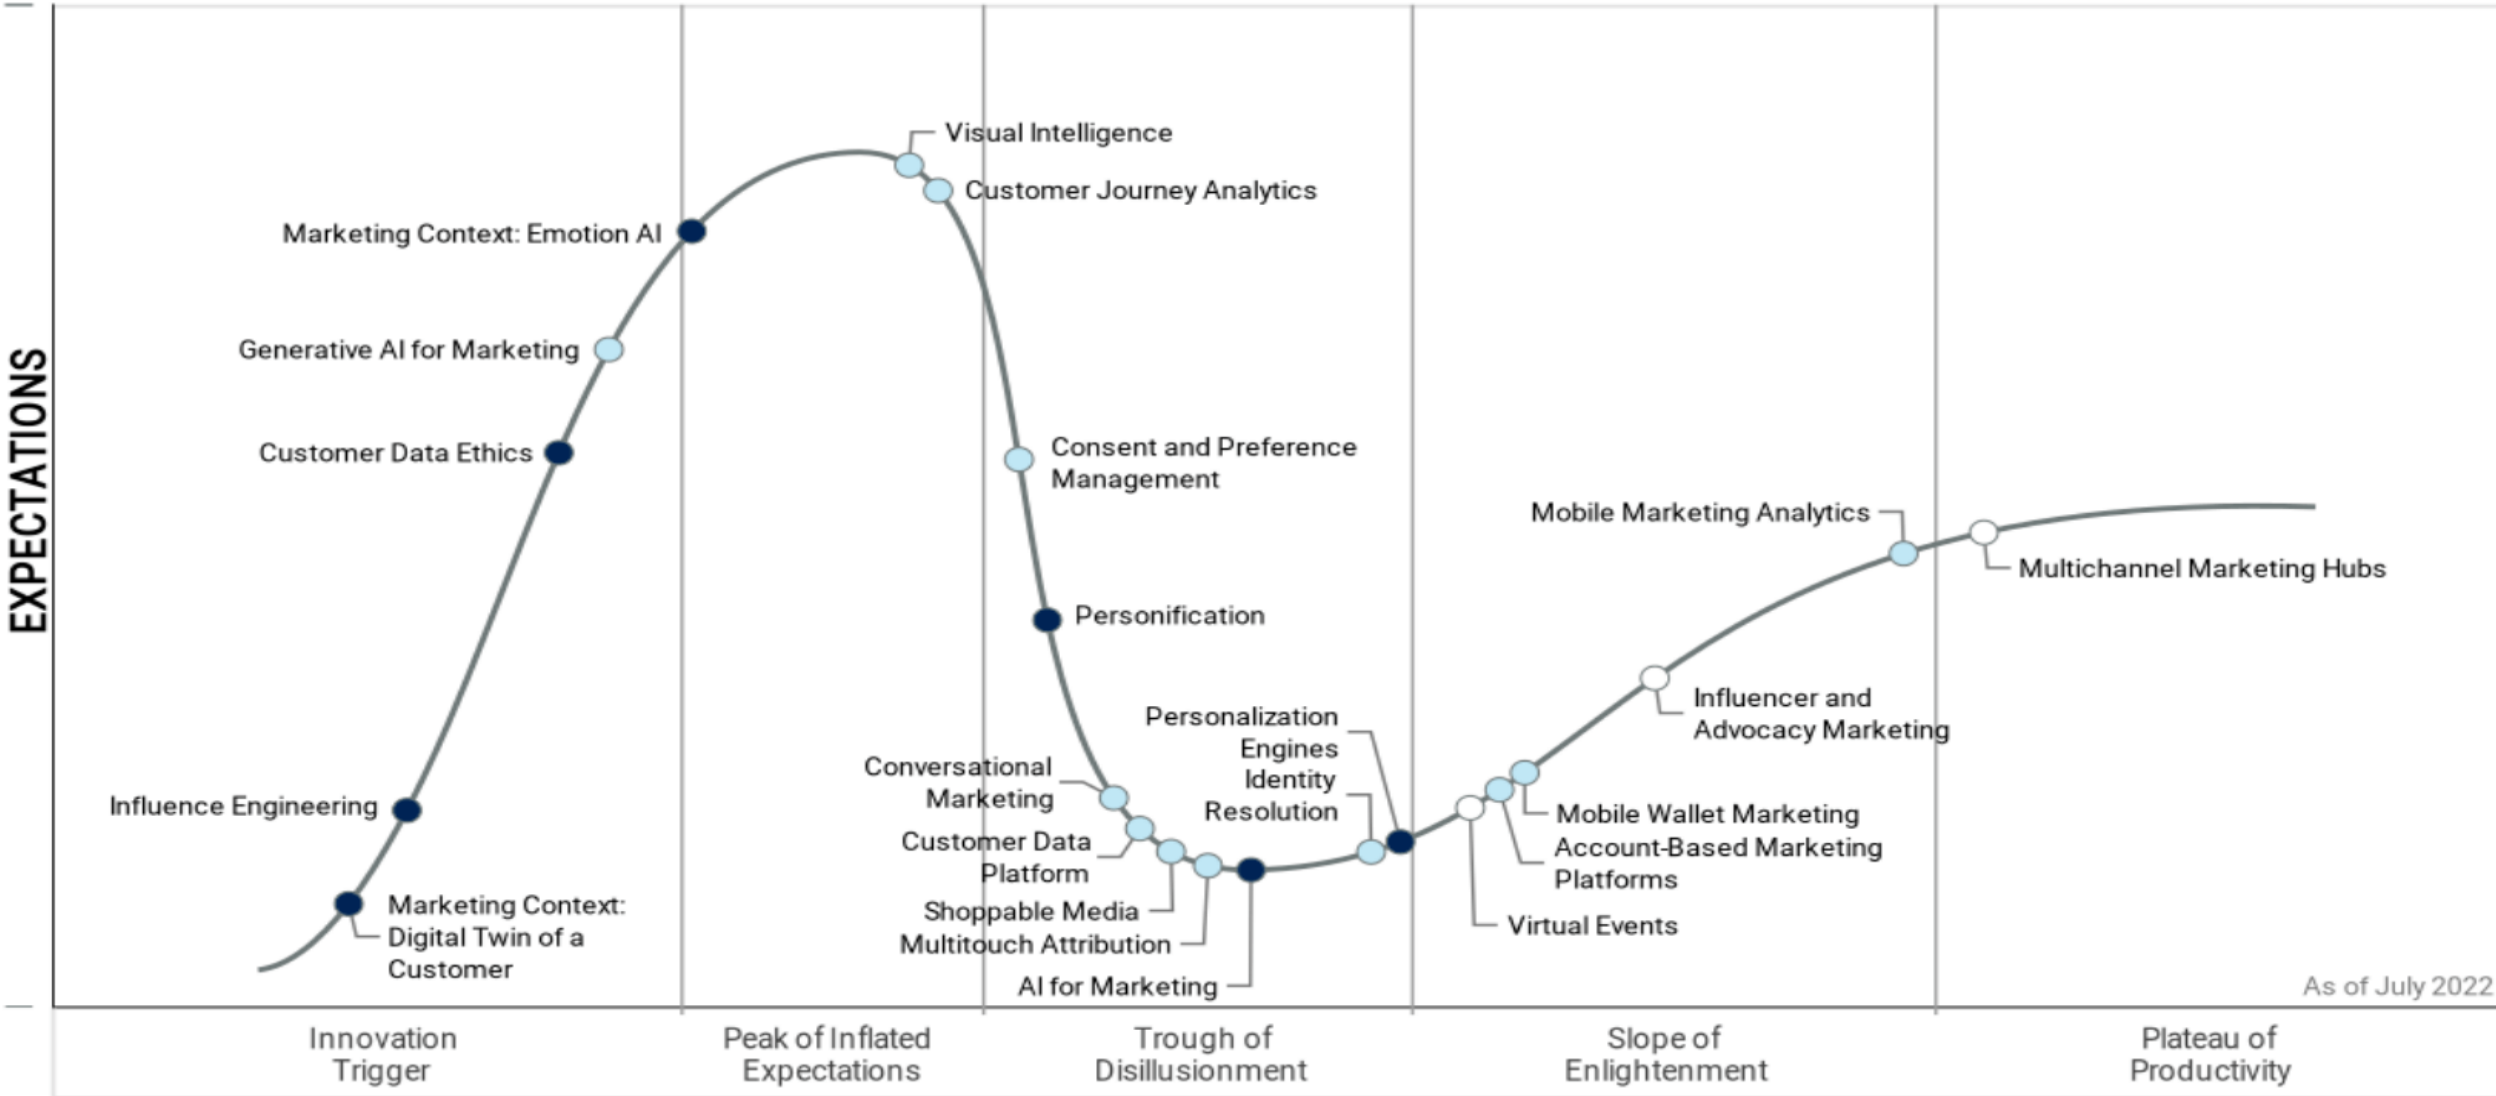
EXPECTATIONS

Visual Intelligence
Customer Journey Analytics
Marketing Context: Emotion AI
Generative AI for Marketing
Customer Data Ethics
Consent and Preference Management
Mobile Marketing Analytics
Multichannel Marketing Hubs
Personification
Influencer and Advocacy Marketing
Personalization Engines
Identity Resolution
Conversational Marketing
Influence Engineering
Mobile Wallet Marketing
Account-Based Marketing Platforms
Customer Data Platform
Marketing Context: Digital Twin of a Customer
Shoppable Media
Multitouch Attribution
Virtual Events
AI for Marketing
As of July 2022

Innovation Trigger
Peak of Inflated Expectations
Trough of Disillusionment
Slope of Enlightenment
Plateau of Productivity